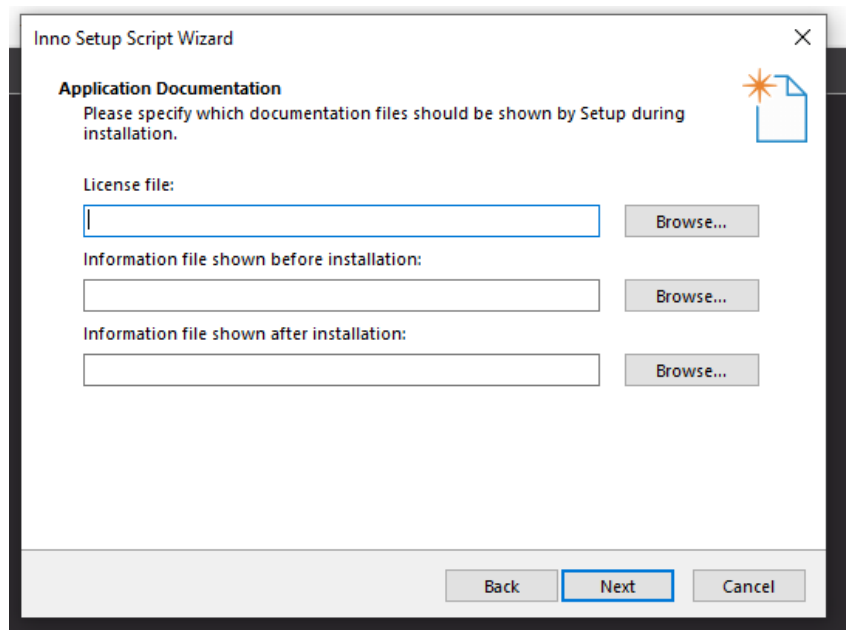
Inno Setup Script Wizard

Application Documentation
Please specify which documentation files should be shown by Setup during installation.

License file:

Browse...

Information file shown before installation:

Browse...

Information file shown after installation:

Browse...

Back Next Cancel